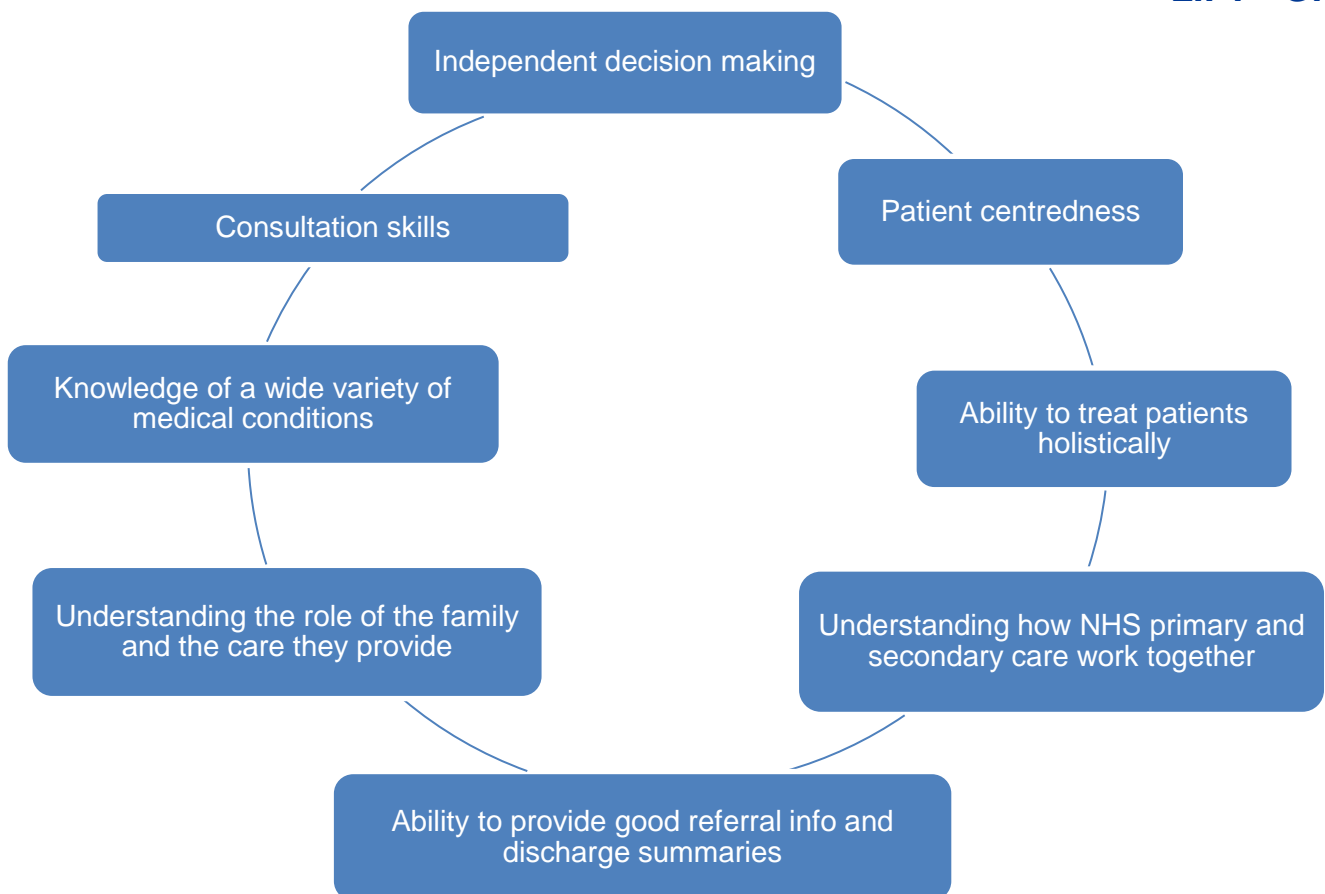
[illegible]

Independent decision making

Patient centredness

Ability to treat patients holistically

Understanding how NHS primary and secondary care work together

Ability to provide good referral info and discharge summaries

Understanding the role of the family and the care they provide

Knowledge of a wide variety of medical conditions

Consultation skills